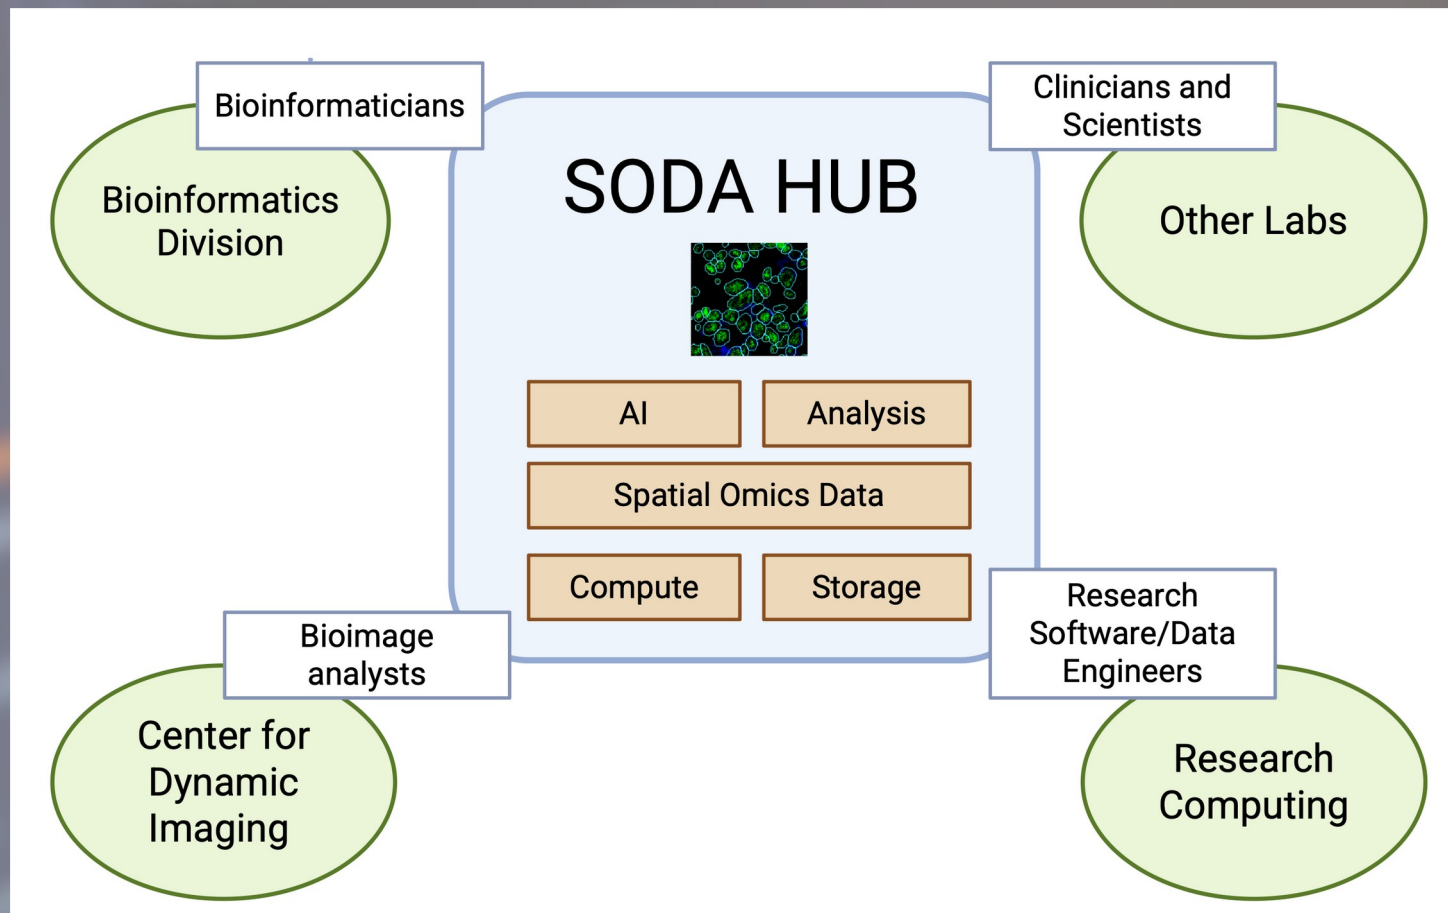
Bioinformaticians

Bioinformatics Division

Clinicians and Scientists

Other Labs

SODA HUB

AI

Analysis

Spatial Omics Data

Compute

Storage

Bioimage analysts

Center for Dynamic Imaging

Research Software/Data Engineers

Research Computing